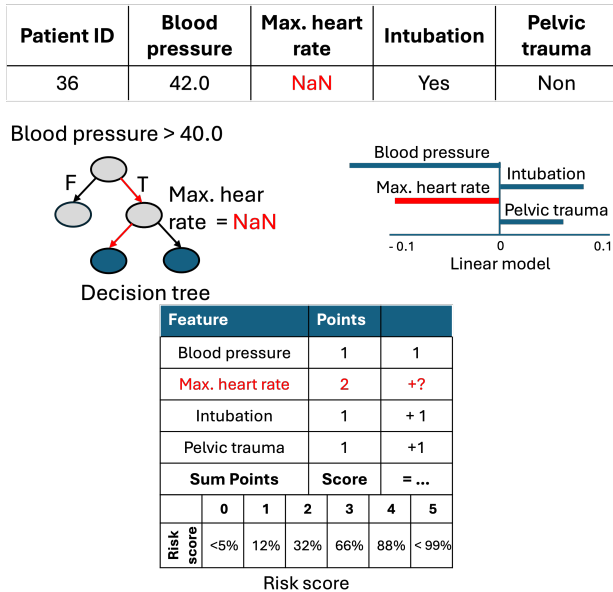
| Patient ID | Blood pressure | Max. heart rate | Intubation | Pelvic trauma |
|---|---|---|---|---|
| 36 | 42.0 | NaN | Yes | Non |

Blood pressure > 40.0

F T

Max. hear rate = NaN

Decision tree

Blood pressure
Intubation
Max. heart rate
Pelvic trauma
- 0.1 0 0.1
Linear model

| Feature | Points | |
|---|---|---|
| Blood pressure | 1 | 1 |
| Max. heart rate | 2 | +? |
| Intubation | 1 | + 1 |
| Pelvic trauma | 1 | +1 |
| Sum Points | Score | = ... |

| | 0 | 1 | 2 | 3 | 4 | 5 |
|---|---|---|---|---|---|---|
| Risk score | <5% | 12% | 32% | 66% | 88% | < 99% |

Risk score